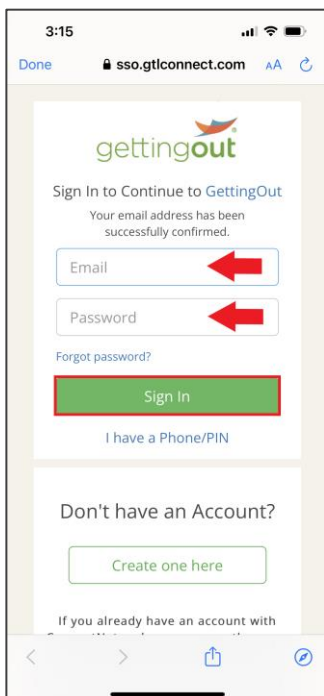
3:15

Done sso.gtlconnect.com AA

gettingout

Sign In to Continue to GettingOut

Your email address has been successfully confirmed.

Email

Password

Forgot password?

Sign In

I have a Phone/PIN

Don't have an Account?

Create one here

If you already have an account with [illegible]